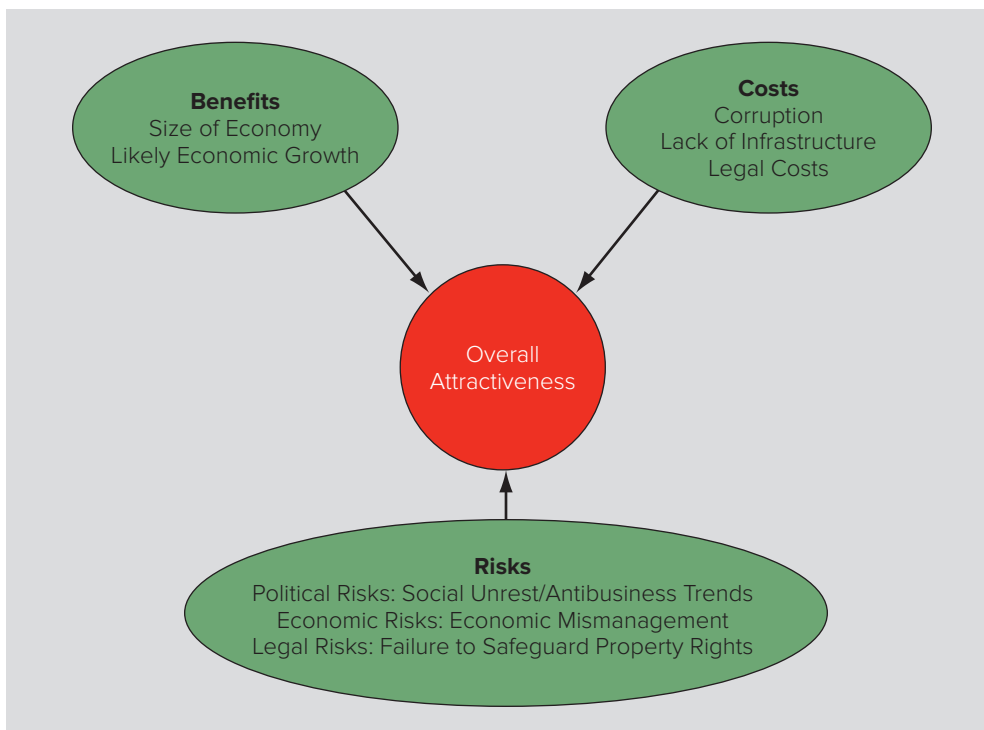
Benefits
Size of Economy
Likely Economic Growth

Costs
Corruption
Lack of Infrastructure
Legal Costs

Overall
Attractiveness

Risks
Political Risks: Social Unrest/Antibusiness Trends
Economic Risks: Economic Mismanagement
Legal Risks: Failure to Safeguard Property Rights